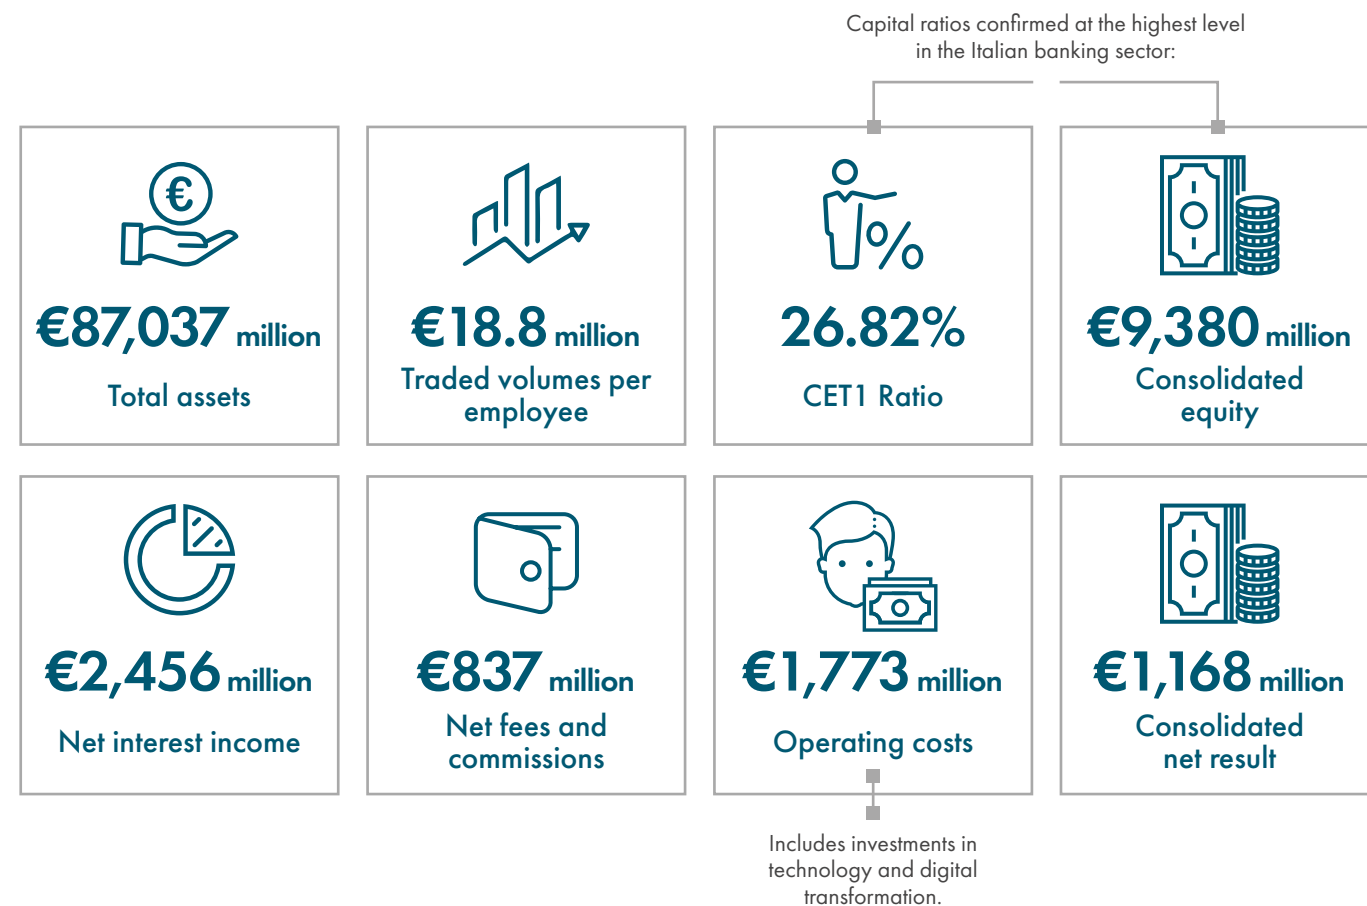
Capital ratios confirmed at the highest level in the Italian banking sector:

€87,037 million
Total assets

€18.8 million
Traded volumes per employee

26.82%
CET1 Ratio

€9,380 million
Consolidated equity

€2,456 million
Net interest income

€837 million
Net fees and commissions

€1,773 million
Operating costs

€1,168 million
Consolidated net result

Includes investments in technology and digital transformation.